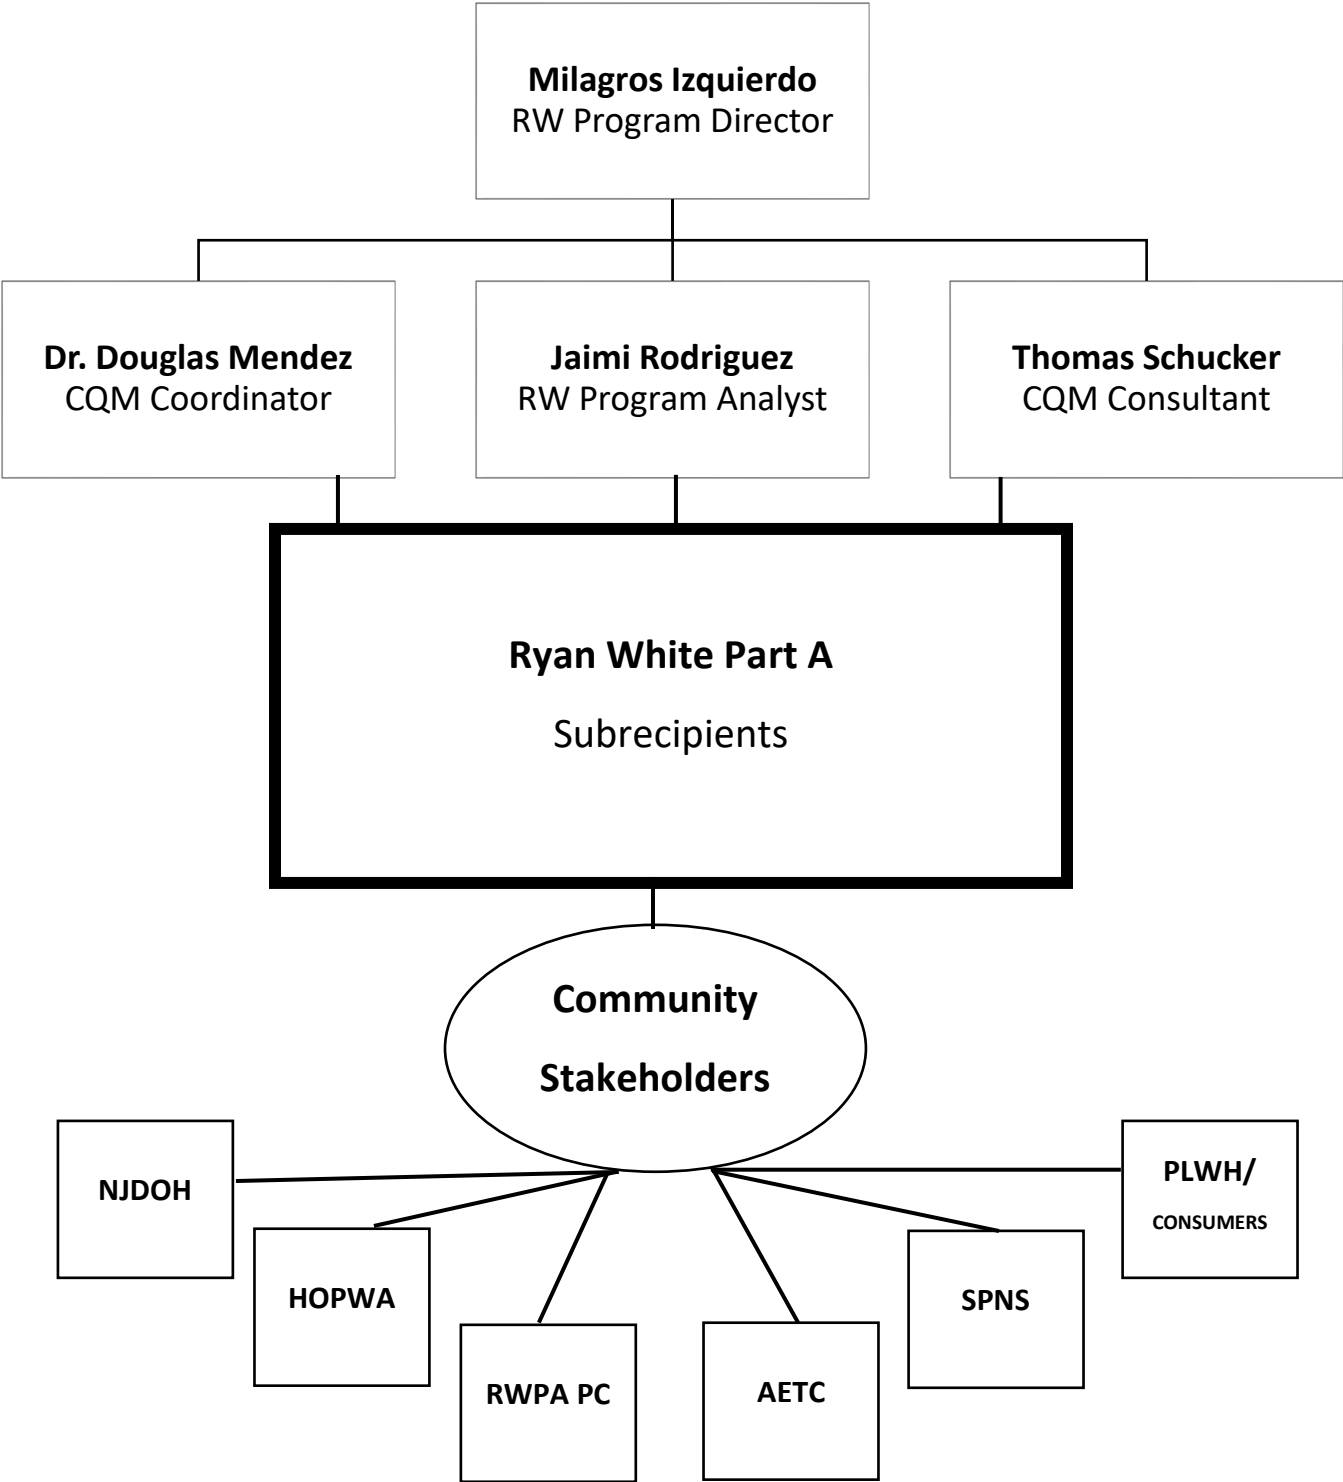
**Milagros Izquierdo**
RW Program Director

**Dr. Douglas Mendez**
CQM Coordinator

**Jaimi Rodriguez**
RW Program Analyst

**Thomas Schucker**
CQM Consultant

**Ryan White Part A**

Subrecipients

**Community Stakeholders**

NJDOH

HOPWA

RWPA PC

AETC

SPNS

PLWH/ CONSUMERS